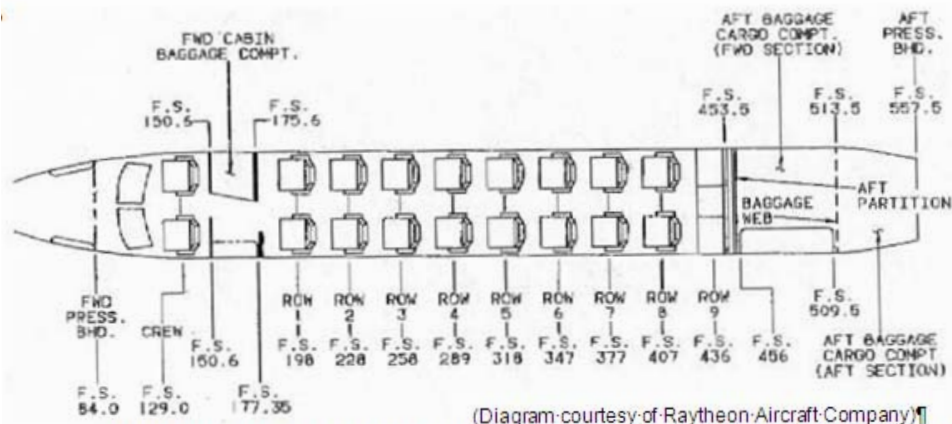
FWD CABIN BAGGAGE COMPT.

F.S. 150.5

F.S. 175.6

AFT BAGGAGE CARGO COMPT. (FWD SECTION)

AFT PRESS. BHD.

F.S. 453.5

F.S. 513.5

F.S. 557.5

AFT PARTITION

BAGGAGE WEB

FWD PRESS. BHD.

CREW

F.S. 150.6

ROW 1 F.S. 198

ROW 2 F.S. 228

ROW 3 F.S. 258

ROW 4 F.S. 289

ROW 5 F.S. 318

ROW 6 F.S. 347

ROW 7 F.S. 377

ROW 8 F.S. 407

ROW 9 F.S. 436

F.S. 456

F.S. 509.5

AFT BAGGAGE CARGO COMPT (AFT SECTION)

F.S. 84.0

F.S. 129.0

F.S. 177.35

(Diagram courtesy of Raytheon Aircraft Company)¶